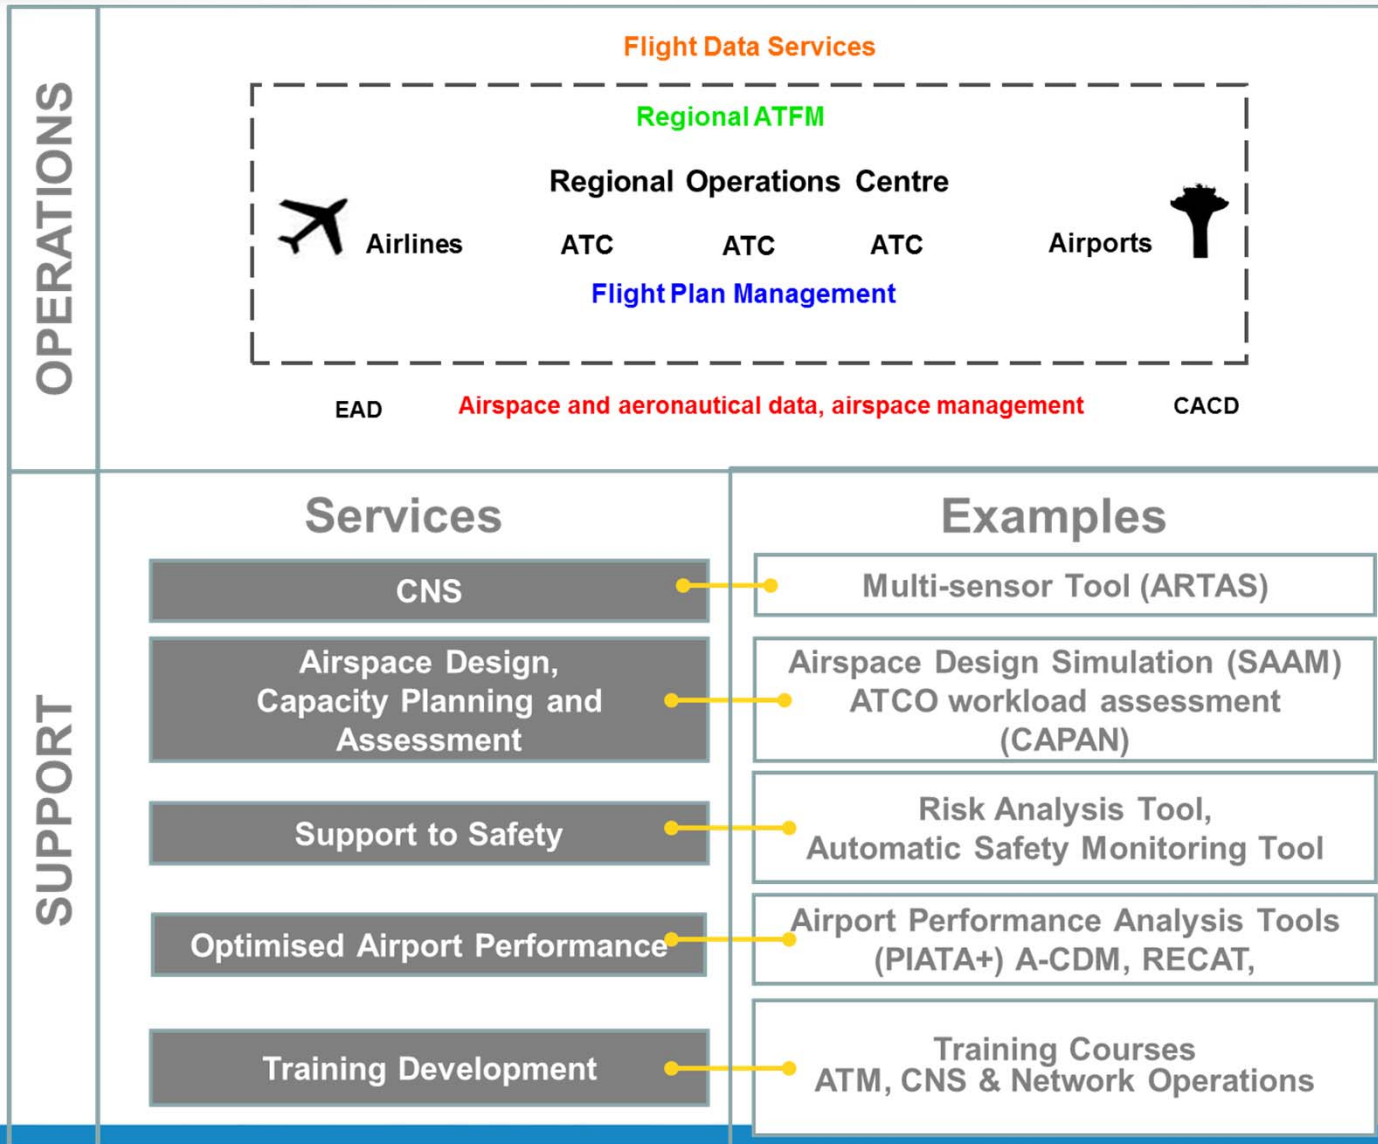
OPERATIONS

Flight Data Services

Regional ATFM

Regional Operations Centre

Airlines ATC ATC ATC Airports

Flight Plan Management

EAD Airspace and aeronautical data, airspace management CACD

SUPPORT

Services

Examples

CNS

Multi-sensor Tool (ARTAS)

Airspace Design, Capacity Planning and Assessment

Airspace Design Simulation (SAAM) ATCO workload assessment (CAPAN)

Support to Safety

Risk Analysis Tool, Automatic Safety Monitoring Tool

Optimised Airport Performance

Airport Performance Analysis Tools (PIATA+) A-CDM, RECAT,

Training Development

Training Courses ATM, CNS & Network Operations